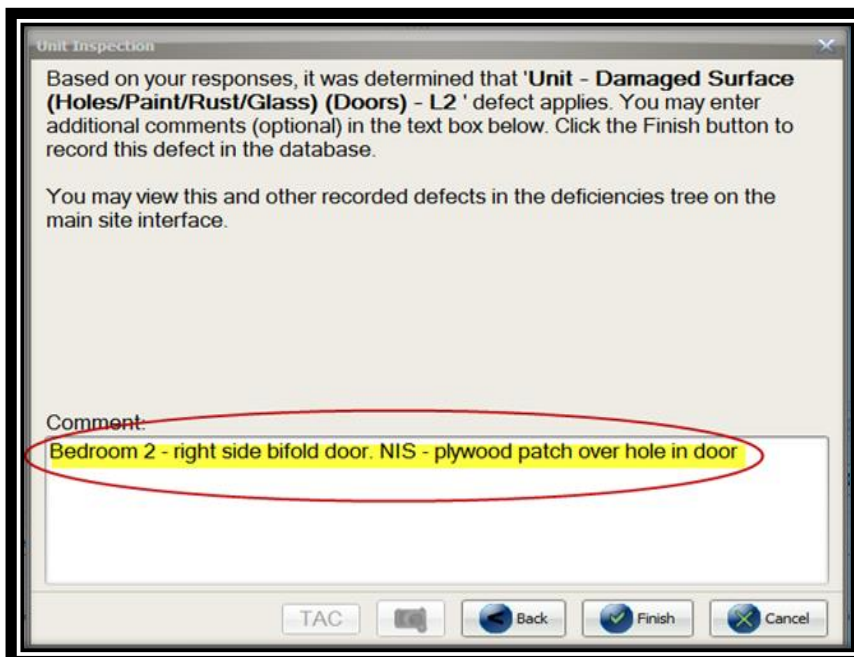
Unit Inspection

Based on your responses, it was determined that '**Unit - Damaged Surface (Holes/Paint/Rust/Glass) (Doors) - L2** ' defect applies. You may enter additional comments (optional) in the text box below. Click the Finish button to record this defect in the database.

You may view this and other recorded defects in the deficiencies tree on the main site interface.

Comment:

Bedroom 2 - right side bifold door. NIS - plywood patch over hole in door

TAC Back Finish Cancel